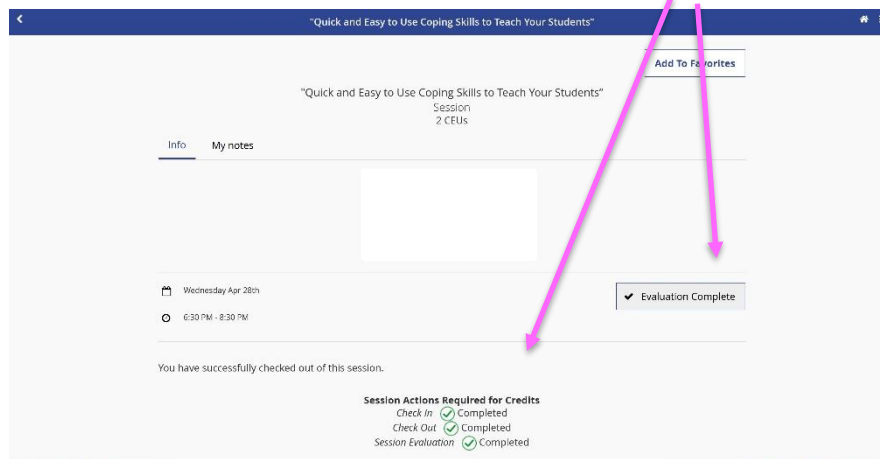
"Quick and Easy to Use Coping Skills to Teach Your Students"

Add To Favorites

"Quick and Easy to Use Coping Skills to Teach Your Students"
Session
2 CEUs

Info My notes

Wednesday Apr 28th

6:30 PM - 8:30 PM

Evaluation Complete

You have successfully checked out of this session.

Session Actions Required for Credits
Check In Completed
Check Out Completed
Session Evaluation Completed